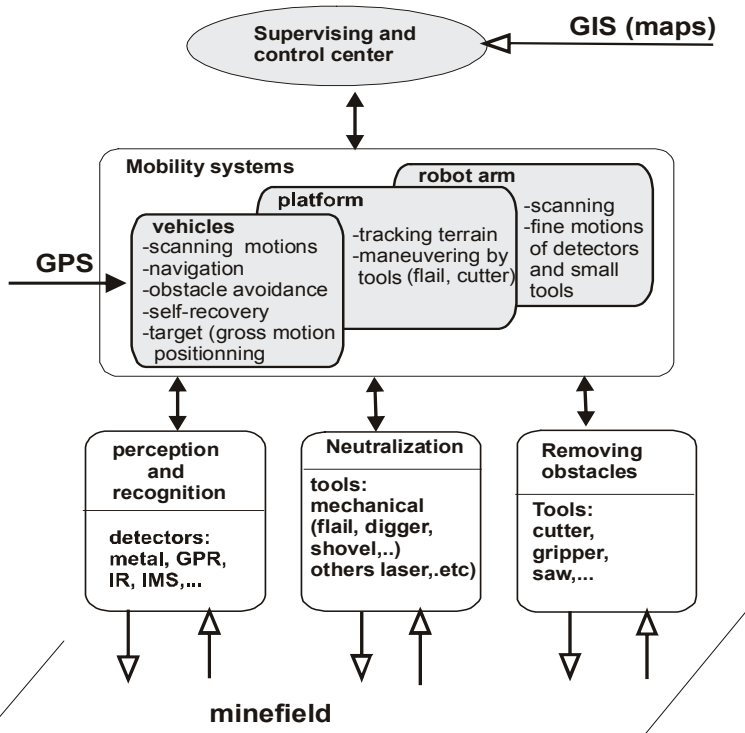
Supervising and control center

GIS (maps)

Mobility systems

robot arm
-scanning
-fine motions of detectors and small tools

platform
-tracking terrain
-maneuvering by tools (flail, cutter)

vehicles
-scanning motions
-navigation
-obstacle avoidance
-self-recovery
-target (gross motion positionning

GPS

perception and recognition

detectors: metal, GPR, IR, IMS,...

Neutralization

tools: mechanical (flail, digger, shovel,..) others laser,.etc)

Removing obstacles

Tools: cutter, gripper, saw,...

minefield